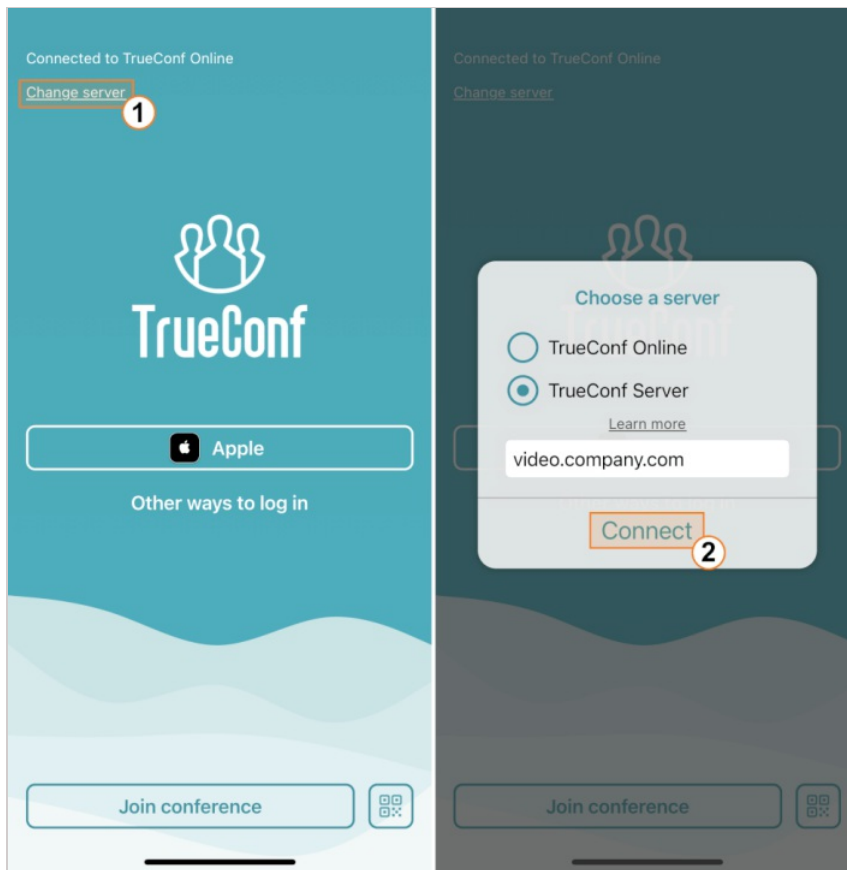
Connected to TrueConf Online

Change server

1

TrueConf

Apple

Other ways to log in

Join conference

Connected to TrueConf Online

Change server

Choose a server

TrueConf Online

TrueConf Server

Learn more

video.company.com

Connect

2

Join conference